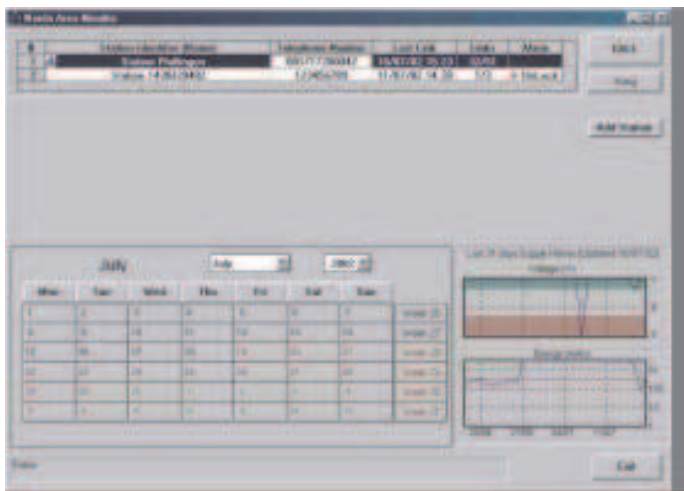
Remote Area Monitor

| # | Station Identifier (Name) | Telephone Number | Last Link | Links | Alarm |
|---|---|---|---|---|---|
| 1 | Station Pullinger | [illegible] | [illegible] | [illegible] | |
| 2 | Station 14 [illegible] | 123456789 | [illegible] | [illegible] | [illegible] |

Edit

Ring

Add Station

July

July

2002

| Mon | Tue | Wed | Thu | Fri | Sat | Sun |
|---|---|---|---|---|---|---|
| 1 | 2 | 3 | 4 | 5 | 6 | 7 |
| 8 | 9 | 10 | 11 | 12 | 13 | 14 |
| 15 | 16 | 17 | 18 | 19 | 20 | 21 |
| 22 | 23 | 24 | 25 | 26 | 27 | 28 |
| 29 | 30 | 31 | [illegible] | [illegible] | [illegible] | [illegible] |
| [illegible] | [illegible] | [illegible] | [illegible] | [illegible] | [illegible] | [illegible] |

Graph
Graph
Graph
Graph
Graph
Graph

Last 28 days Supply Voltage (Updated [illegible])

Voltage (V)

Energy (kWh)

Status

Exit